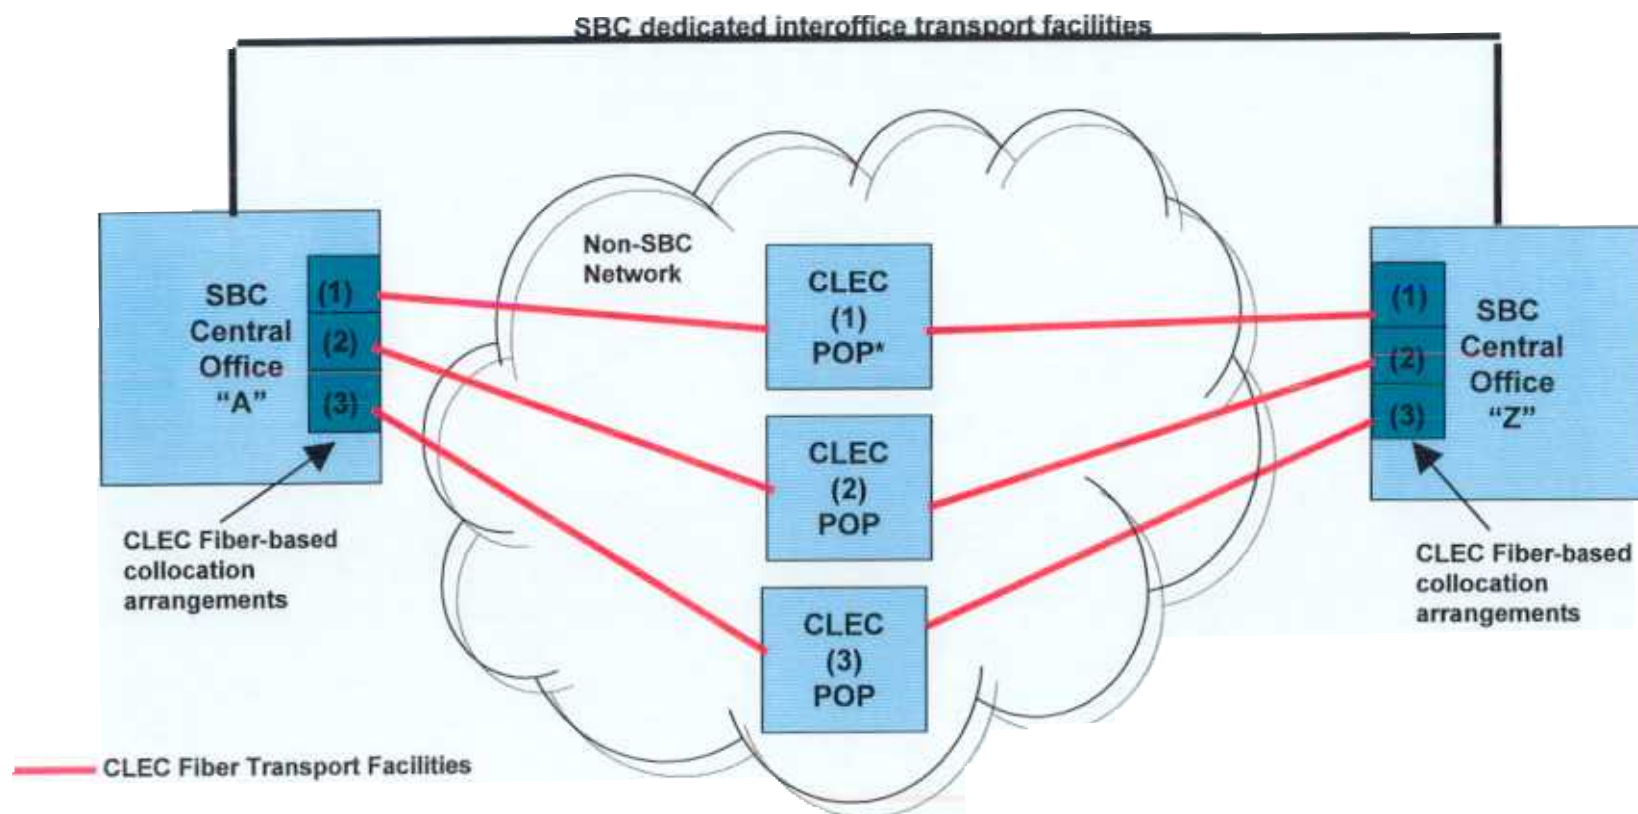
SBC dedicated interoffice transport facilities

SBC Central Office "A"

(1)
(2)
(3)

CLEC Fiber-based collocation arrangements

Non-SBC Network

CLEC (1) POP*

CLEC (2) POP

CLEC (3) POP

(1)
(2)
(3)

SBC Central Office "Z"

CLEC Fiber-based collocation arrangements

CLEC Fiber Transport Facilities